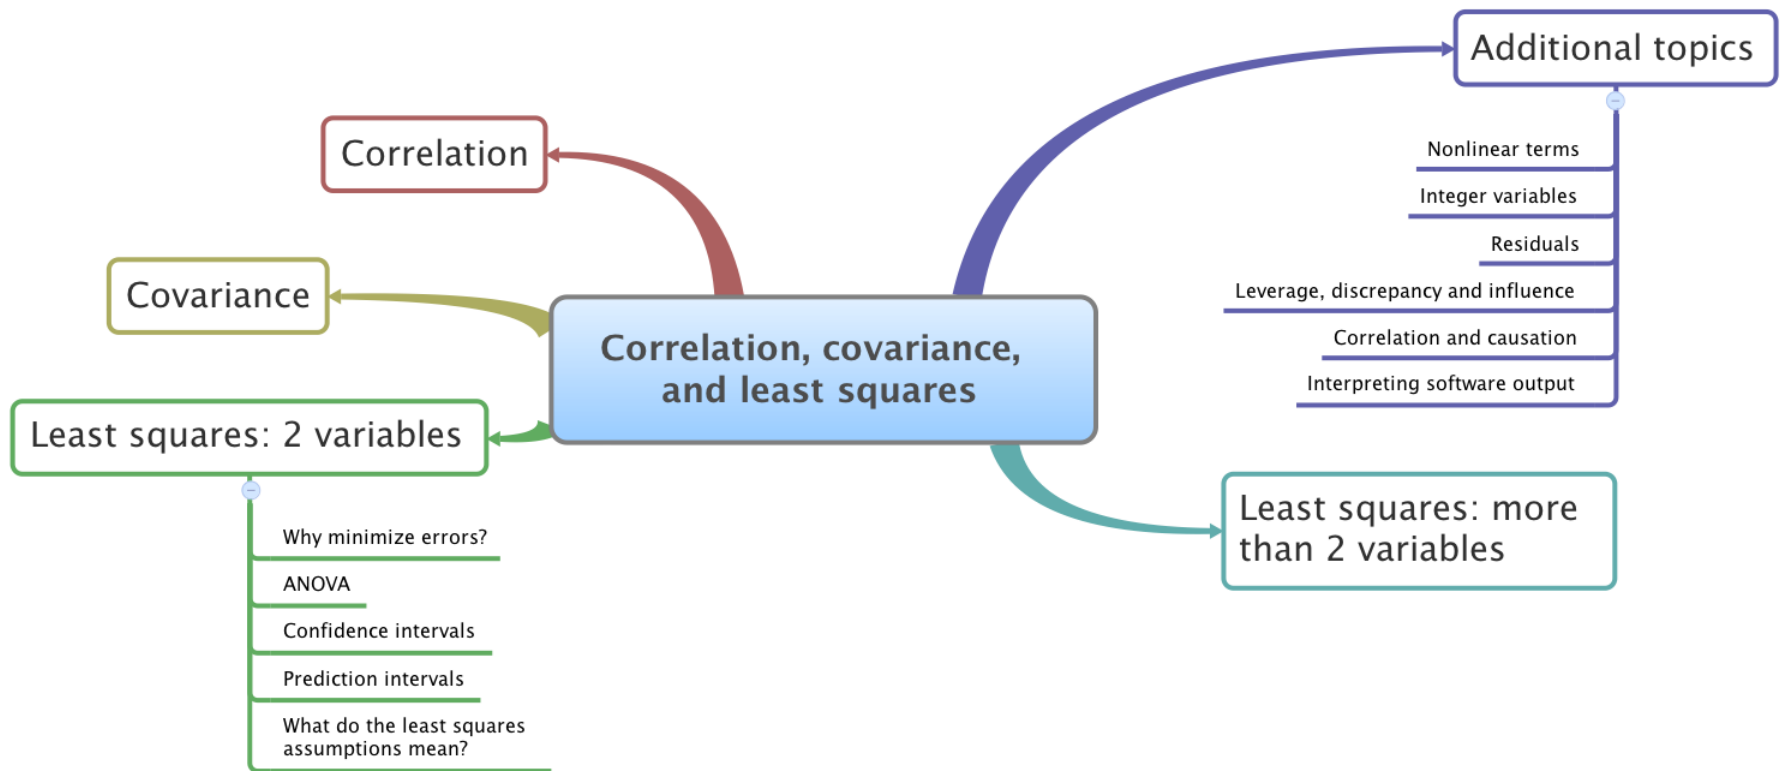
Correlation, covariance, and least squares

Correlation

Covariance

Least squares: 2 variables

Why minimize errors?

ANOVA

Confidence intervals

Prediction intervals

What do the least squares assumptions mean?

Additional topics

Nonlinear terms

Integer variables

Residuals

Leverage, discrepancy and influence

Correlation and causation

Interpreting software output

Least squares: more than 2 variables